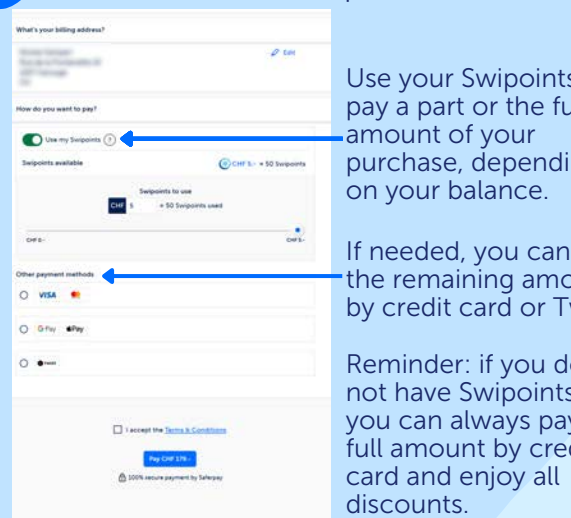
What's your billing address?

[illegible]

Edit

How do you want to pay?

Use my Swipoints ?

Swipoints available

CHF 5.- = 50 Swipoints

Swipoints to use

CHF 5 = 50 Swipoints used

CHF 0.-

CHF 5.-

Other payment methods

VISA

G Pay Pay

TWINT

I accept the Terms & Conditions

Pay CHF 179.-

100% secure payment by Saferpay

Use your Swipoints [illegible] pay a part or the fu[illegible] amount of your purchase, dependi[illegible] on your balance.

If needed, you can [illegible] the remaining amo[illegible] by credit card or T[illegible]

Reminder: if you d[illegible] not have Swipoints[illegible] you can always pa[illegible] full amount by cre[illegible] card and enjoy all discounts.